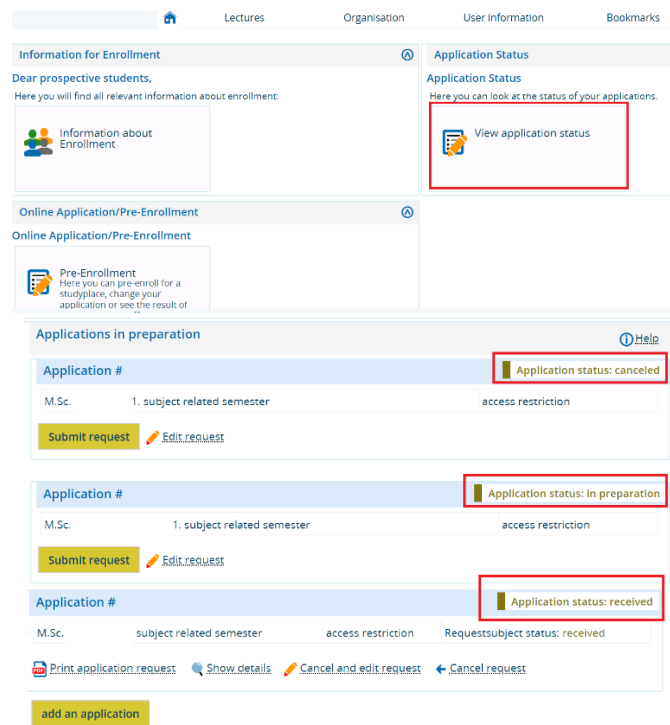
Lectures Organisation User information Bookmarks

Information for Enrollment

Dear prospective students,

Here you will find all relevant information about enrollment:

Information about Enrollment

Application Status

Application Status

Here you can look at the status of your applications.

View application status

Online Application/Pre-Enrollment

Online Application/Pre-Enrollment

Pre-Enrollment
Here you can pre-enroll for a studyplace, change your application or see the result of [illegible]

Applications in preparation

Help

Application #

Application status: canceled

| M.Sc. | 1. subject related semester | access restriction |
|---|---|---|

Submit request Edit request

Application #

Application status: in preparation

| M.Sc. | 1. subject related semester | access restriction |
|---|---|---|

Submit request Edit request

Application #

Application status: received

| M.Sc. | subject related semester | access restriction | Requestsubject status: received |
|---|---|---|---|

Print application request Show details Cancel and edit request Cancel request

add an application